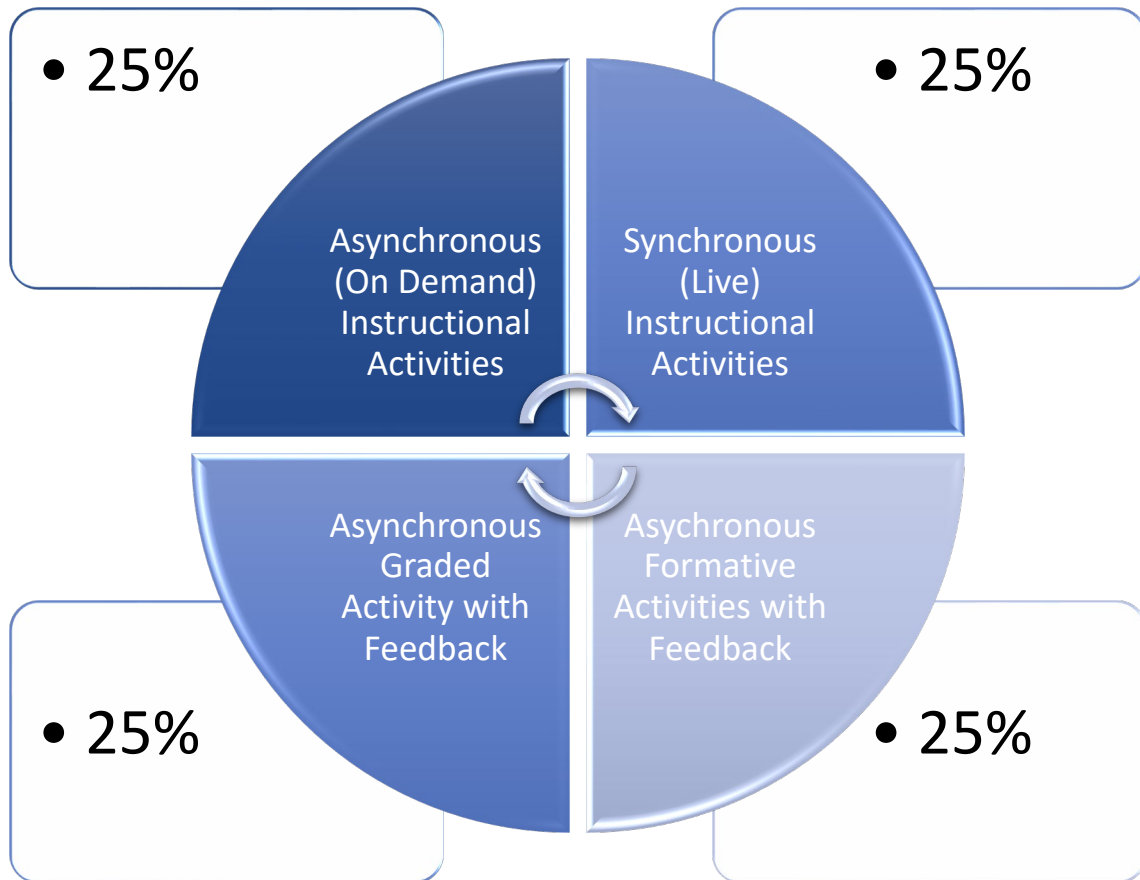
• 25%

• 25%

Asynchronous (On Demand) Instructional Activities

Synchronous (Live) Instructional Activities

Asynchronous Graded Activity with Feedback

Asychronous Formative Activities with Feedback

• 25%

• 25%